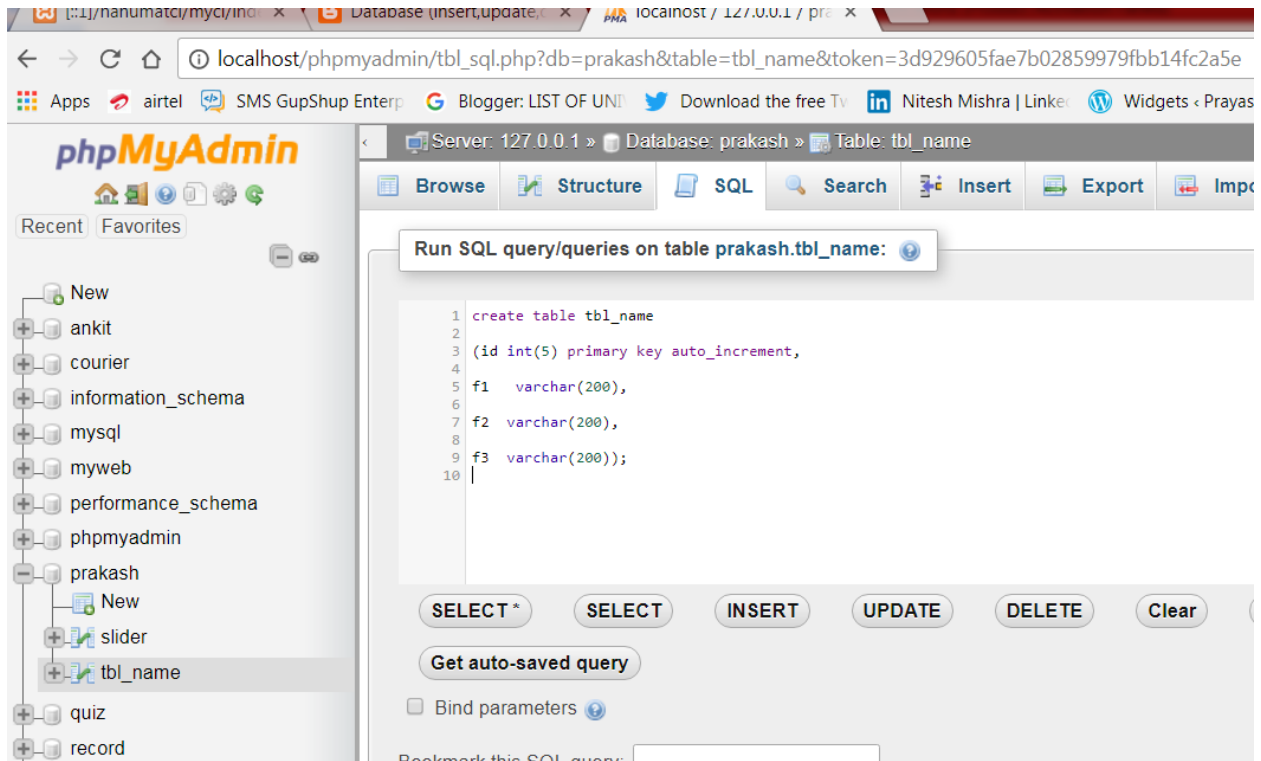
[::1]/hanumatci/myci/ind ×
Database (insert,update,d ×
localhost / 127.0.0.1 / pr ×

localhost/phpmyadmin/tbl_sql.php?db=prakash&table=tbl_name&token=3d929605fae7b02859979fbb14fc2a5e

Apps airtel SMS GupShup Enterp Blogger: LIST OF UNI Download the free Tv Nitesh Mishra | Linke Widgets ‹ Prayas

phpMyAdmin

Recent Favorites

New
ankit
courier
information_schema
mysql
myweb
performance_schema
phpmyadmin
prakash
New
slider
tbl_name
quiz
record

Server: 127.0.0.1 » Database: prakash » Table: tbl_name

Browse Structure SQL Search Insert Export Impo

Run SQL query/queries on table prakash.tbl_name:

1 create table tbl_name
2
3 (id int(5) primary key auto_increment,
4
5 f1 varchar(200),
6
7 f2 varchar(200),
8
9 f3 varchar(200));
10

SELECT * SELECT INSERT UPDATE DELETE Clear

Get auto-saved query

Bind parameters

Bookmark this SQL query: